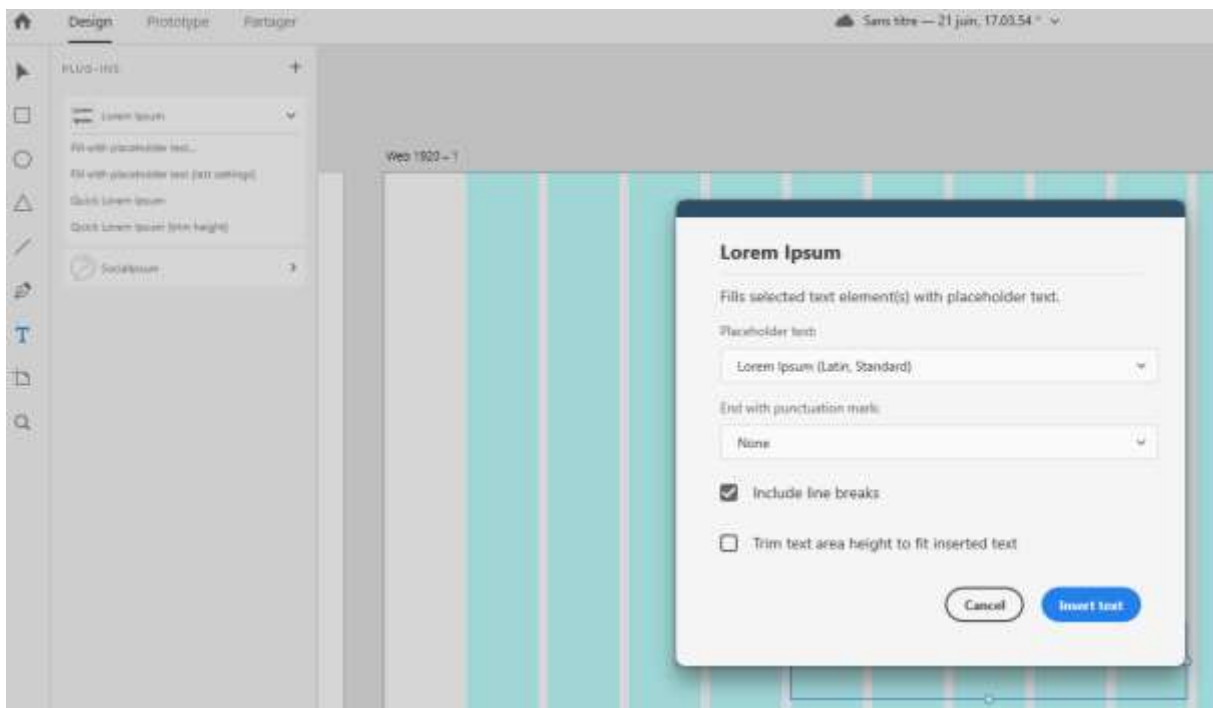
Design Prototype Partager

Sans titre — 21 juin, 17.03.54 *

PLUG-INS

Lorem Ipsum

Fill with placeholder text...

Fill with placeholder text (last settings)

Quick Lorem Ipsum

Quick Lorem Ipsum (trim height)

SocialIpsum

Web 1920 – 1

Lorem Ipsum

Fills selected text element(s) with placeholder text.

Placeholder text:

Lorem Ipsum (Latin, Standard)

End with punctuation mark:

None

Include line breaks

Trim text area height to fit inserted text

Cancel

Insert text